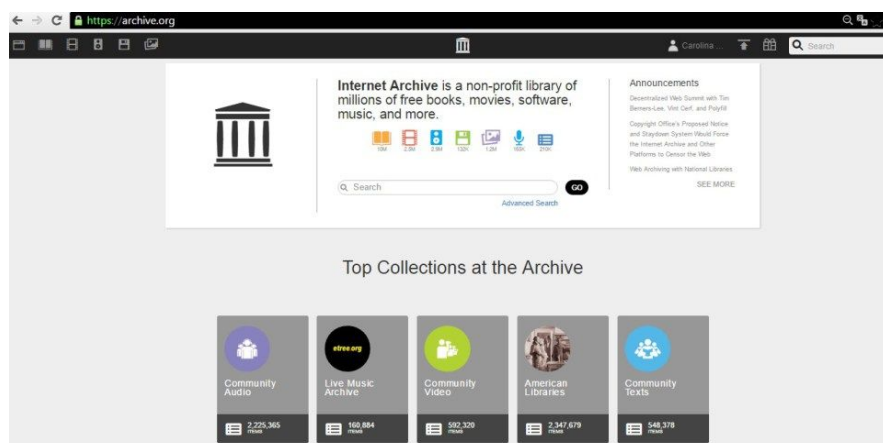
https://archive.org

Carolina ...

Search

Internet Archive is a non-profit library of millions of free books, movies, software, music, and more.

10M 2.5M 2.5M 132K 1.2M 165K 210K

Search

GO

Advanced Search

Announcements

Decentralized Web Summit with Tim Berners-Lee, Vint Cerf, and Polyfill

Copyright Office's Proposed Notice and Staydown System Would Force the Internet Archive and Other Platforms to Censor the Web

Web Archiving with National Libraries

SEE MORE

Top Collections at the Archive

Community Audio
2,225,365 ITEMS

etree.org
Live Music Archive
160,884 ITEMS

Community Video
592,320 ITEMS

American Libraries
2,347,679 ITEMS

Community Texts
548,378 ITEMS